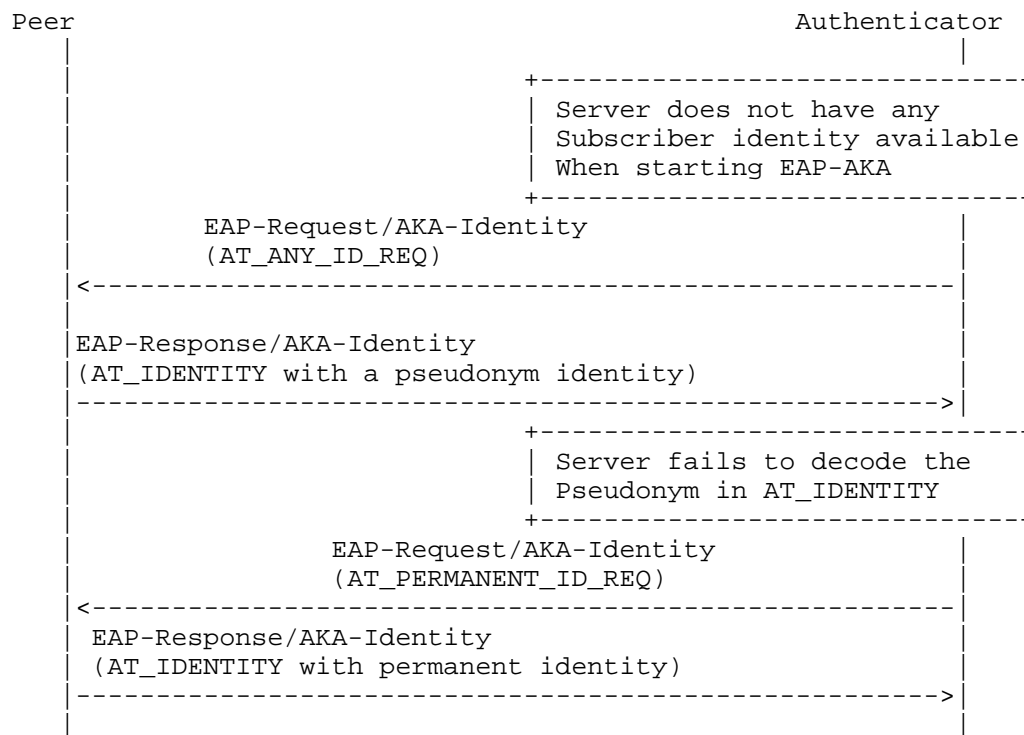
Peer Authenticator

Server does not have any Subscriber identity available When starting EAP-AKA

EAP-Request/AKA-Identity
(AT_ANY_ID_REQ)

EAP-Response/AKA-Identity
(AT_IDENTITY with a pseudonym identity)

Server fails to decode the Pseudonym in AT_IDENTITY

EAP-Request/AKA-Identity
(AT_PERMANENT_ID_REQ)

EAP-Response/AKA-Identity
(AT_IDENTITY with permanent identity)